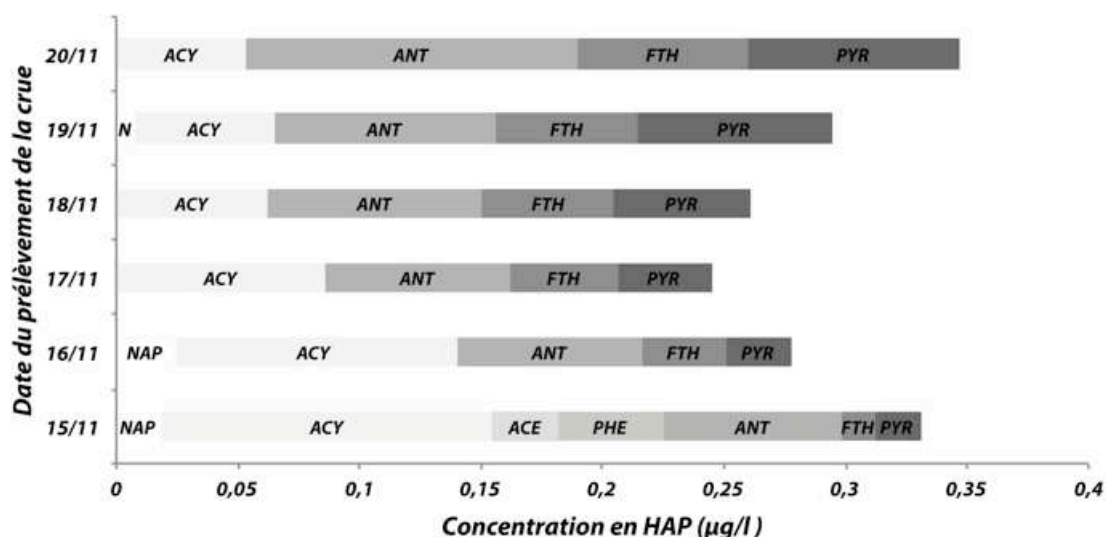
Date du prélèvement de la crue

20/11 ACY ANT FTH PYR

19/11 N ACY ANT FTH PYR

18/11 ACY ANT FTH PYR

17/11 ACY ANT FTH PYR

16/11 NAP ACY ANT FTH PYR

15/11 NAP ACY ACE PHE ANT FTH PYR

0 0,05 0,1 0,15 0,2 0,25 0,3 0,35 0,4

Concentration en HAP (µg/l)